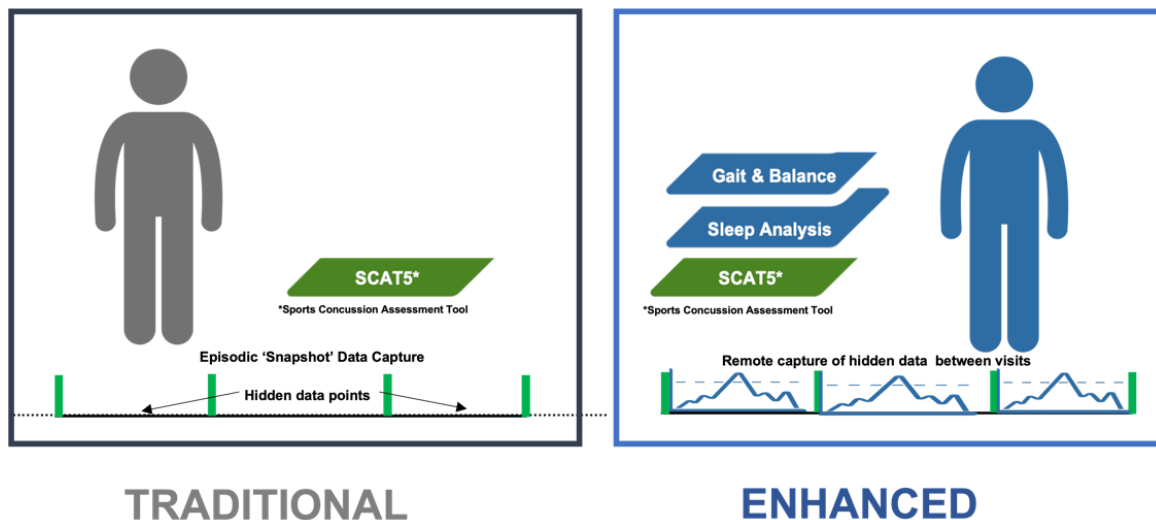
SCAT5*

*Sports Concussion Assessment Tool

Episodic 'Snapshot' Data Capture

Hidden data points

Gait & Balance

Sleep Analysis

SCAT5*

*Sports Concussion Assessment Tool

Remote capture of hidden data between visits

TRADITIONAL

ENHANCED